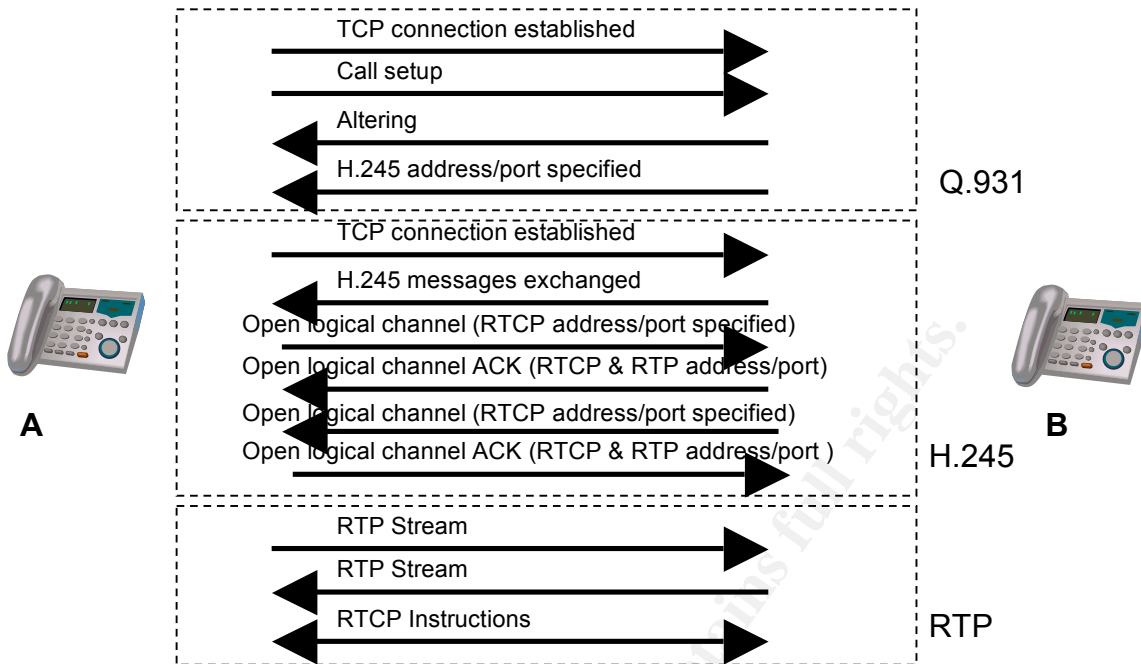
TCP connection established
Call setup
Altering
H.245 address/port specified
Q.931

TCP connection established
H.245 messages exchanged
Open logical channel (RTCP address/port specified)
Open logical channel ACK (RTCP & RTP address/port)
Open logical channel (RTCP address/port specified)
Open logical channel ACK (RTCP & RTP address/port )
H.245

A

B

RTP Stream
RTP Stream
RTCP Instructions
RTP

ns full rights.